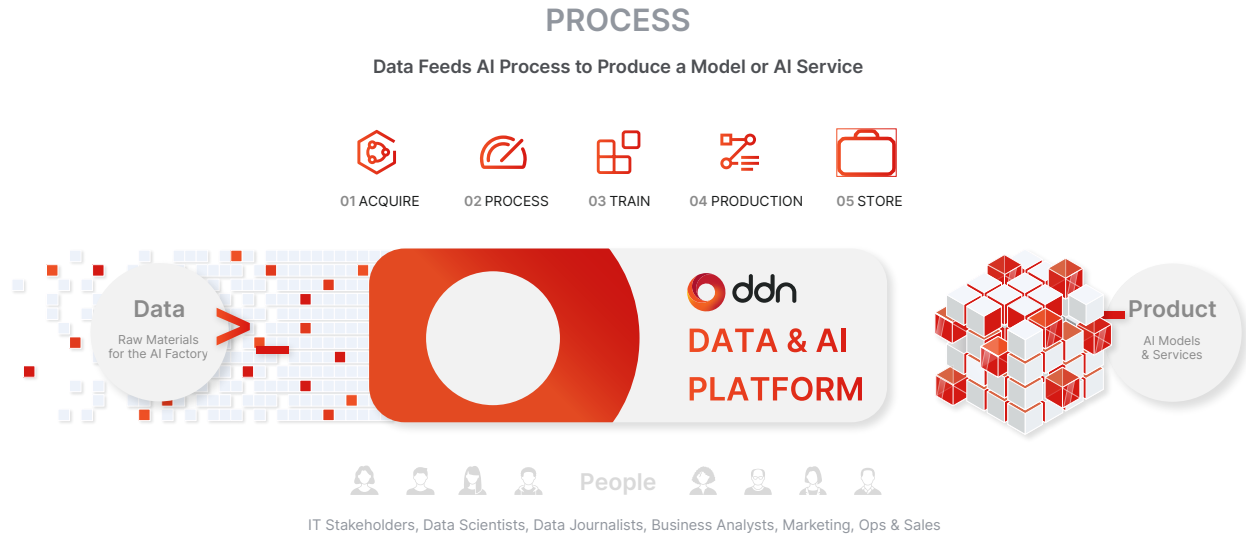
PROCESS

Data Feeds AI Process to Produce a Model or AI Service

01 ACQUIRE
02 PROCESS
03 TRAIN
04 PRODUCTION
05 STORE

Data
Raw Materials for the AI Factory

ddn
DATA & AI PLATFORM

Product
AI Models & Services

People

IT Stakeholders, Data Scientists, Data Journalists, Business Analysts, Marketing, Ops & Sales